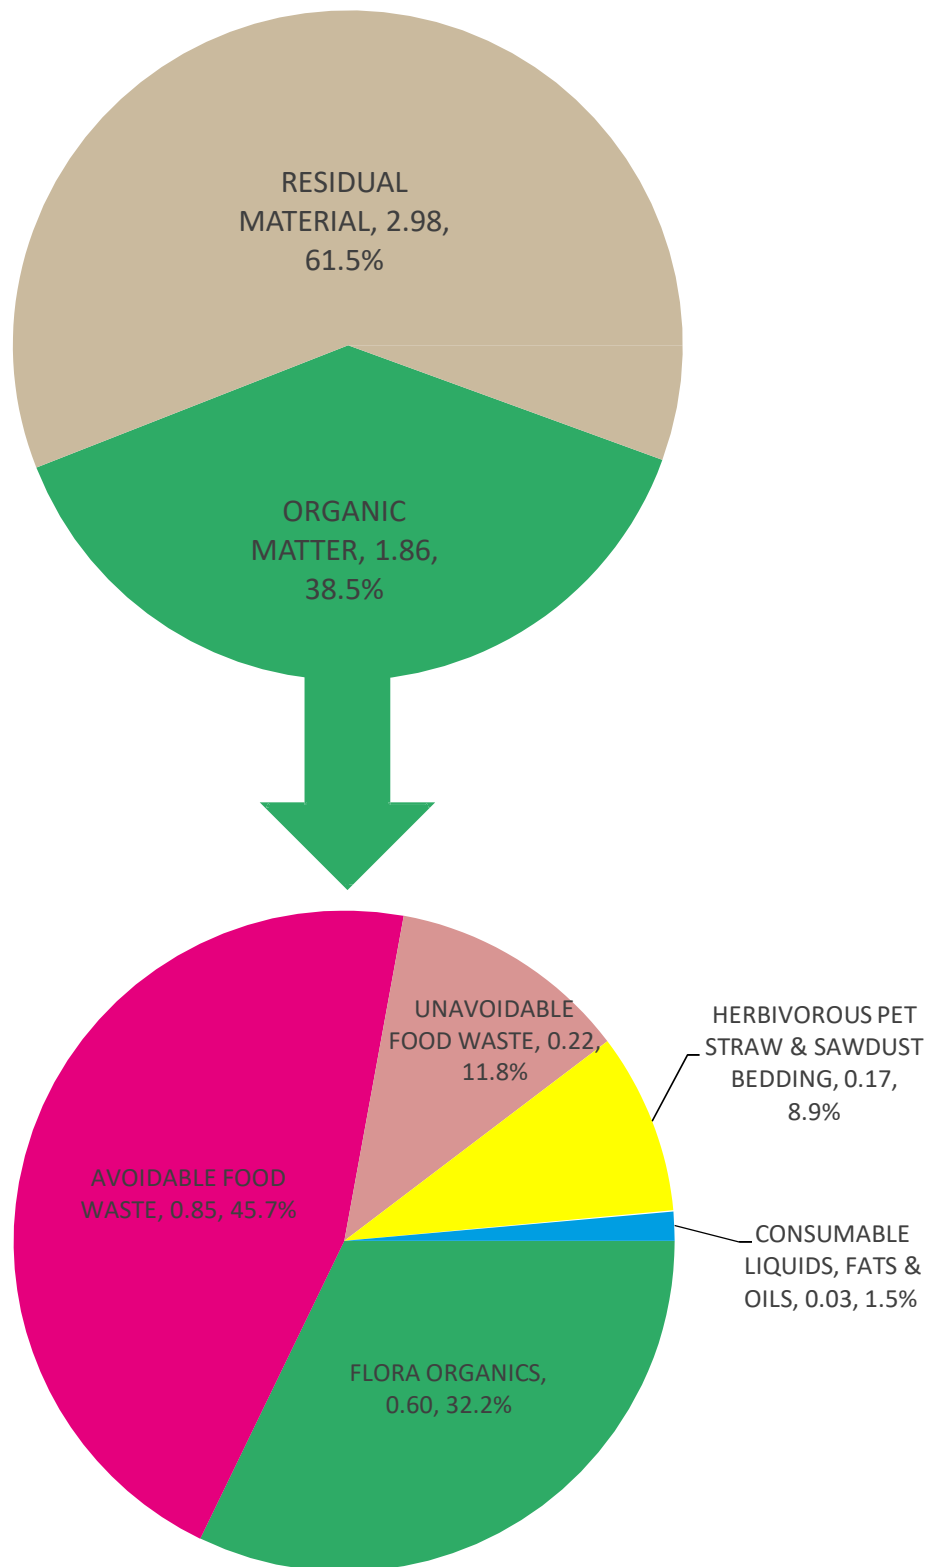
RESIDUAL MATERIAL, 2.98, 61.5%

ORGANIC MATTER, 1.86, 38.5%

UNAVOIDABLE FOOD WASTE, 0.22, 11.8%

HERBIVOROUS PET STRAW & SAWDUST BEDDING, 0.17, 8.9%

AVOIDABLE FOOD WASTE, 0.85, 45.7%

CONSUMABLE LIQUIDS, FATS & OILS, 0.03, 1.5%

FLORA ORGANICS, 0.60, 32.2%